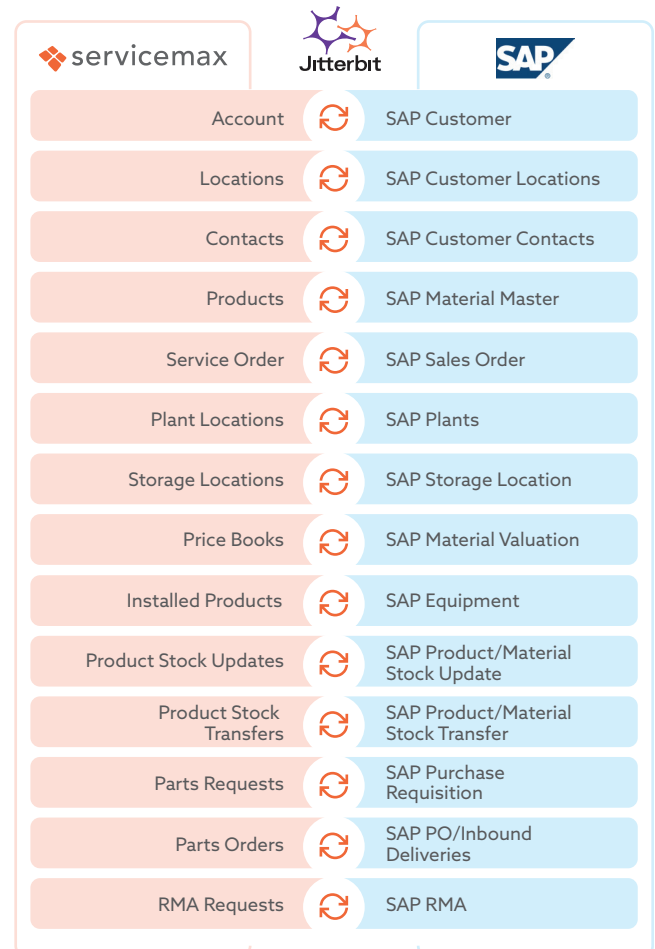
servicemax

Jitterbit

SAP

| | |
|---|---|
| Account | SAP Customer |
| Locations | SAP Customer Locations |
| Contacts | SAP Customer Contacts |
| Products | SAP Material Master |
| Service Order | SAP Sales Order |
| Plant Locations | SAP Plants |
| Storage Locations | SAP Storage Location |
| Price Books | SAP Material Valuation |
| Installed Products | SAP Equipment |
| Product Stock Updates | SAP Product/Material Stock Update |
| Product Stock Transfers | SAP Product/Material Stock Transfer |
| Parts Requests | SAP Purchase Requisition |
| Parts Orders | SAP PO/Inbound Deliveries |
| RMA Requests | SAP RMA |